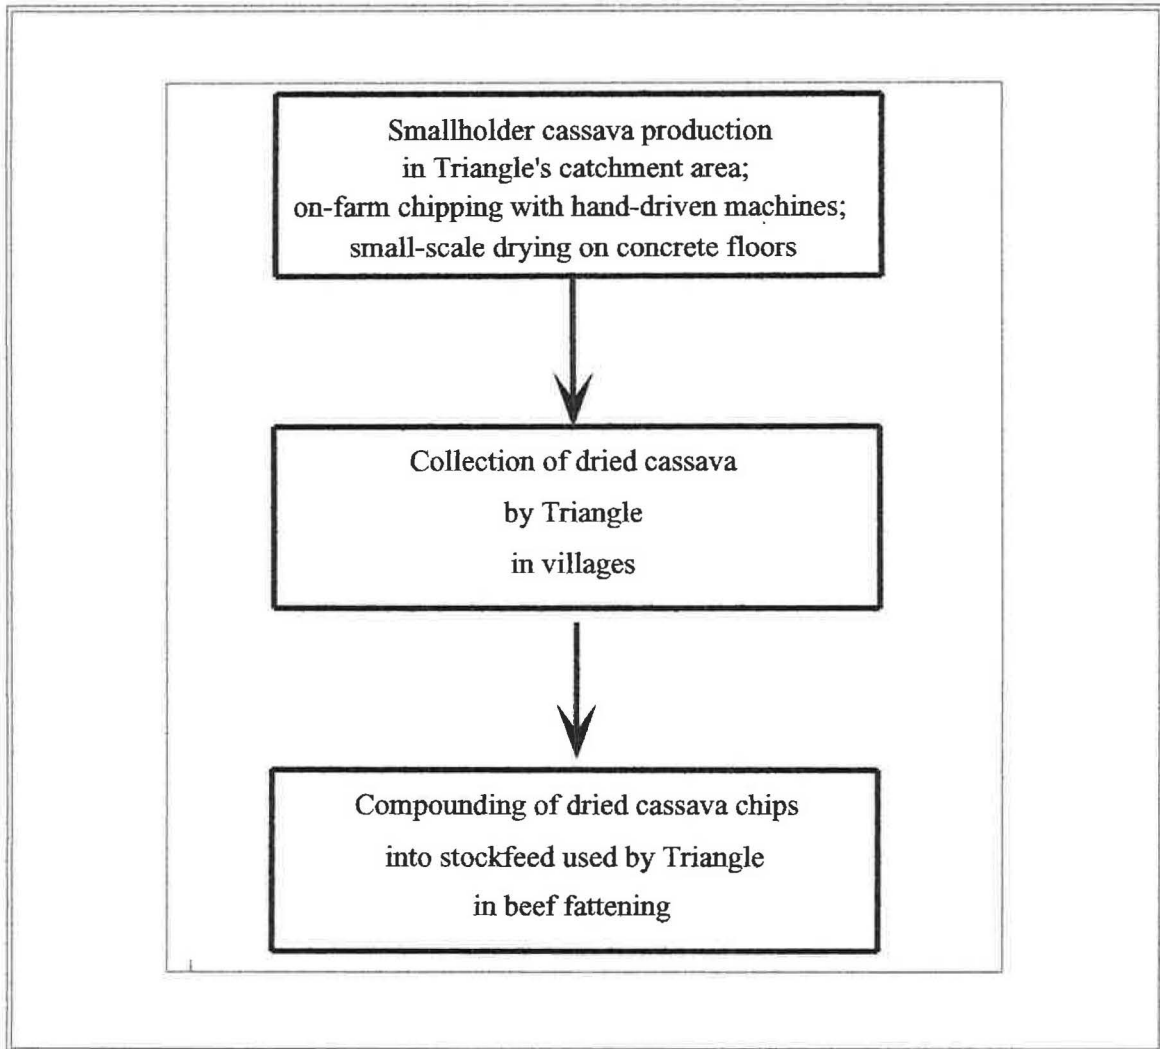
Smallholder cassava production in Triangle's catchment area; on-farm chipping with hand-driven machines; small-scale drying on concrete floors

Collection of dried cassava by Triangle in villages

Compounding of dried cassava chips into stockfeed used by Triangle in beef fattening